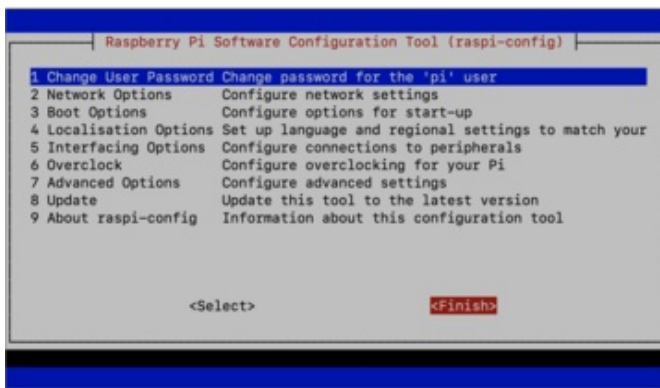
Raspberry Pi Software Configuration Tool (raspi-config)

1 Change User Password Change password for the 'pi' user
2 Network Options Configure network settings
3 Boot Options Configure options for start-up
4 Localisation Options Set up language and regional settings to match your
5 Interfacing Options Configure connections to peripherals
6 Overclock Configure overclocking for your Pi
7 Advanced Options Configure advanced settings
8 Update Update this tool to the latest version
9 About raspi-config Information about this configuration tool

<Select> <Finish>